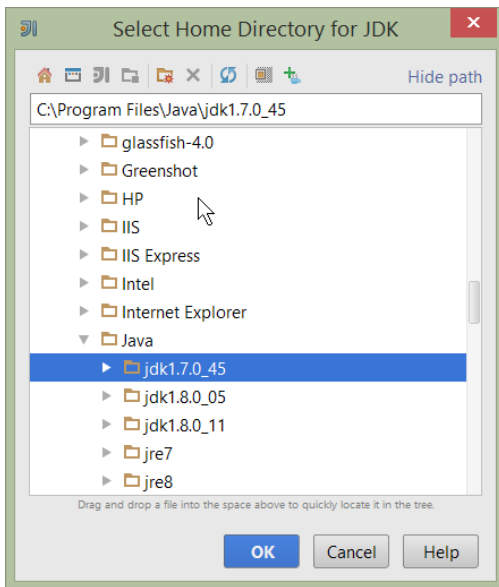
Select Home Directory for JDK

Hide path

C:\Program Files\Java\jdk1.7.0_45

glassfish-4.0
Greenshot
HP
IIS
IIS Express
Intel
Internet Explorer
Java
jdk1.7.0_45
jdk1.8.0_05
jdk1.8.0_11
jre7
jre8

Drag and drop a file into the space above to quickly locate it in the tree.

OK
Cancel
Help